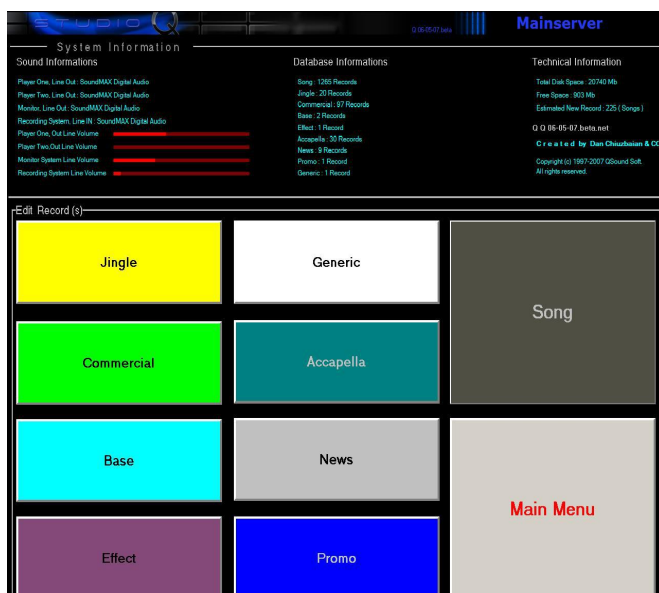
STUDIO Q

Q.06-05-07.beta

Mainserver

System Information

Sound Informations

Player One, Line Out : SoundMAX Digital Audio
Player Two, Line Out : SoundMAX Digital Audio
Monitor, Line Out : SoundMAX Digital Audio
Recording System, Line IN : SoundMAX Digital Audio
Player One, Out Line Volume
Player Two,Out Line Volume
Monitor System Line Volume
Recording System Line Volume

Database Informations

Song : 1265 Records
Jingle : 20 Records
Commercial : 97 Records
Base : 2 Records
Effect : 1 Record
Accapella : 30 Records
News : 9 Records
Promo : 1 Record
Generic : 1 Record

Technical Information

Total Disk Space : 20740 Mb
Free Space : 903 Mb
Estimated New Record : 225 ( Songs )

Q.Q.06-05-07.beta.net

Created by Dan Chiuzbaian & C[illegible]

Copyright (c) 1997-2007 QSound Soft.
All rights reserved.

Edit Record (s)

Jingle

Generic

Song

Commercial

Accapella

Base

News

Main Menu

Effect

Promo